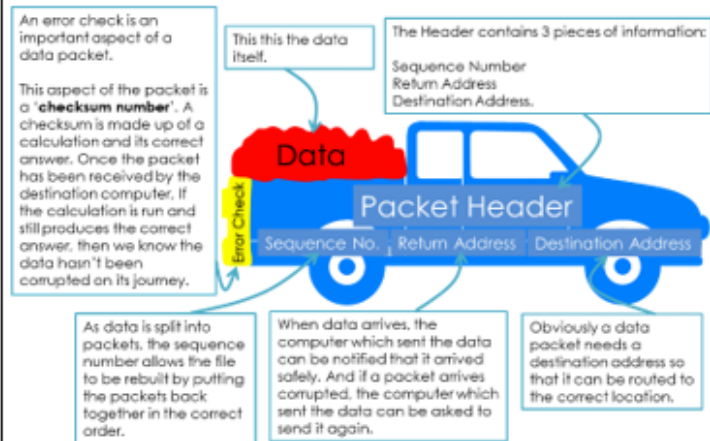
An error check is an important aspect of a data packet.

This aspect of the packet is a '**checksum number**'. A checksum is made up of a calculation and its correct answer. Once the packet has been received by the destination computer, if the calculation is run and still produces the correct answer, then we know the data hasn't been corrupted on its journey.

This this the data itself.

The Header contains 3 pieces of information:

Sequence Number
Return Address
Destination Address.

Data

Error Check

Packet Header

Sequence No.

Return Address

Destination Address

As data is split into packets, the sequence number allows the file to be rebuilt by putting the packets back together in the correct order.

When data arrives, the computer which sent the data can be notified that it arrived safely. And if a packet arrives corrupted, the computer which sent the data can be asked to send it again.

Obviously a data packet needs a destination address so that it can be routed to the correct location.